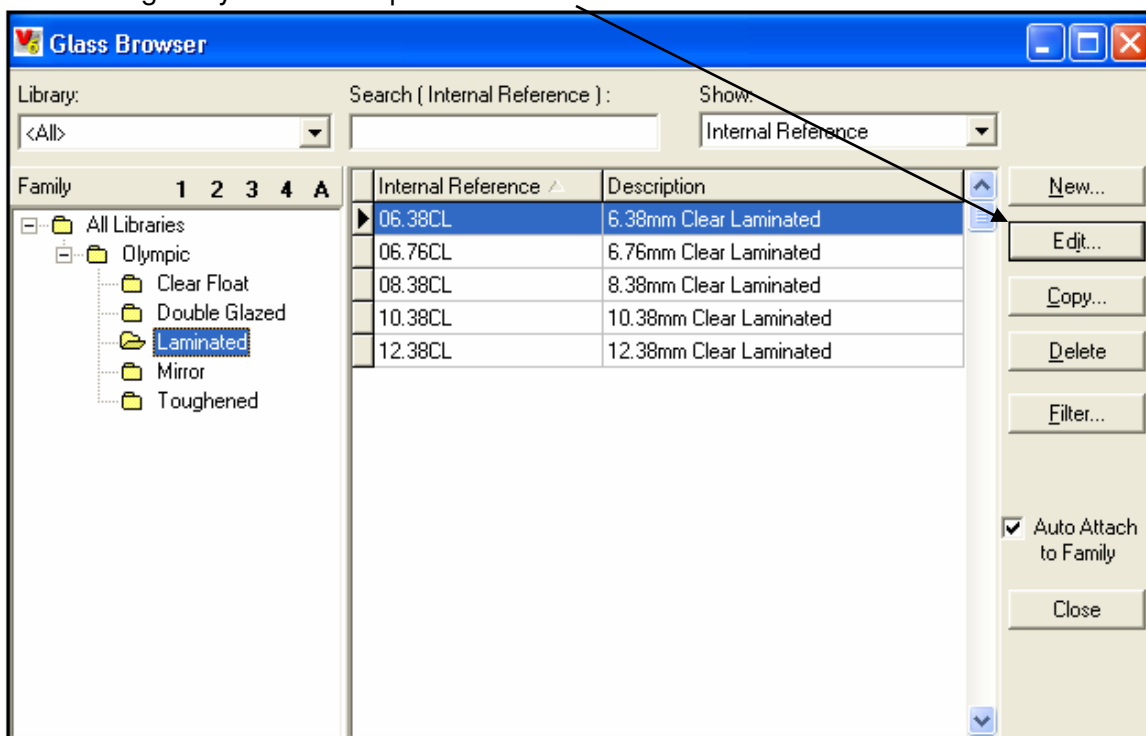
Glass Browser

Library:
<All>

Search ( Internal Reference ) :

Show:
Internal Reference

Family 1 2 3 4 A

All Libraries
Olympic
Clear Float
Double Glazed
Laminated
Mirror
Toughened

| Internal Reference | Description |
|---|---|
| 06.38CL | 6.38mm Clear Laminated |
| 06.76CL | 6.76mm Clear Laminated |
| 08.38CL | 8.38mm Clear Laminated |
| 10.38CL | 10.38mm Clear Laminated |
| 12.38CL | 12.38mm Clear Laminated |

New...
Edit...
Copy...
Delete
Filter...

Auto Attach to Family

Close